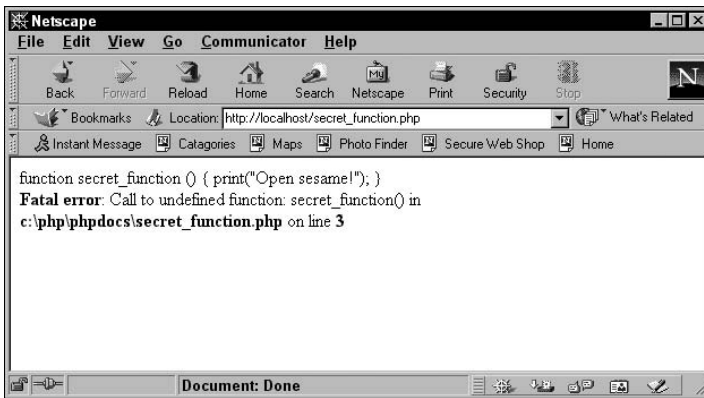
Netscape

File Edit View Go Communicator Help

Back Forward Reload Home Search Netscape Print Security Stop

Bookmarks Location: http://localhost/secret_function.php What's Related

Instant Message Catagories Maps Photo Finder Secure Web Shop Home

function secret_function () { print("Open sesame!"); }
**Fatal error**: Call to undefined function: secret_function() in **c:\php\phpdocs\secret_function.php** on line **3**

Document: Done